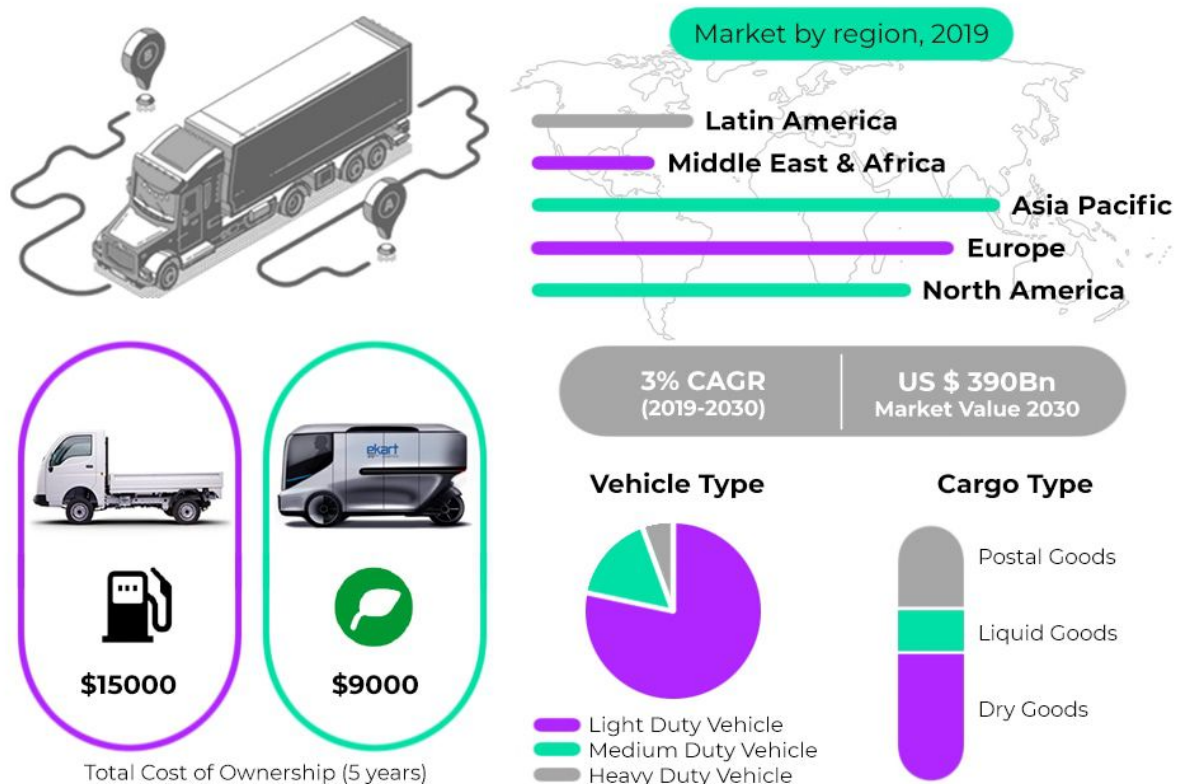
Market by region, 2019

Latin America

Middle East & Africa

Asia Pacific

Europe

North America

3% CAGR (2019-2030)

US $ 390Bn Market Value 2030

ekart

$15000

$9000

Total Cost of Ownership (5 years)

Vehicle Type

Light Duty Vehicle
Medium Duty Vehicle
Heavy Duty Vehicle

Cargo Type

Postal Goods

Liquid Goods

Dry Goods